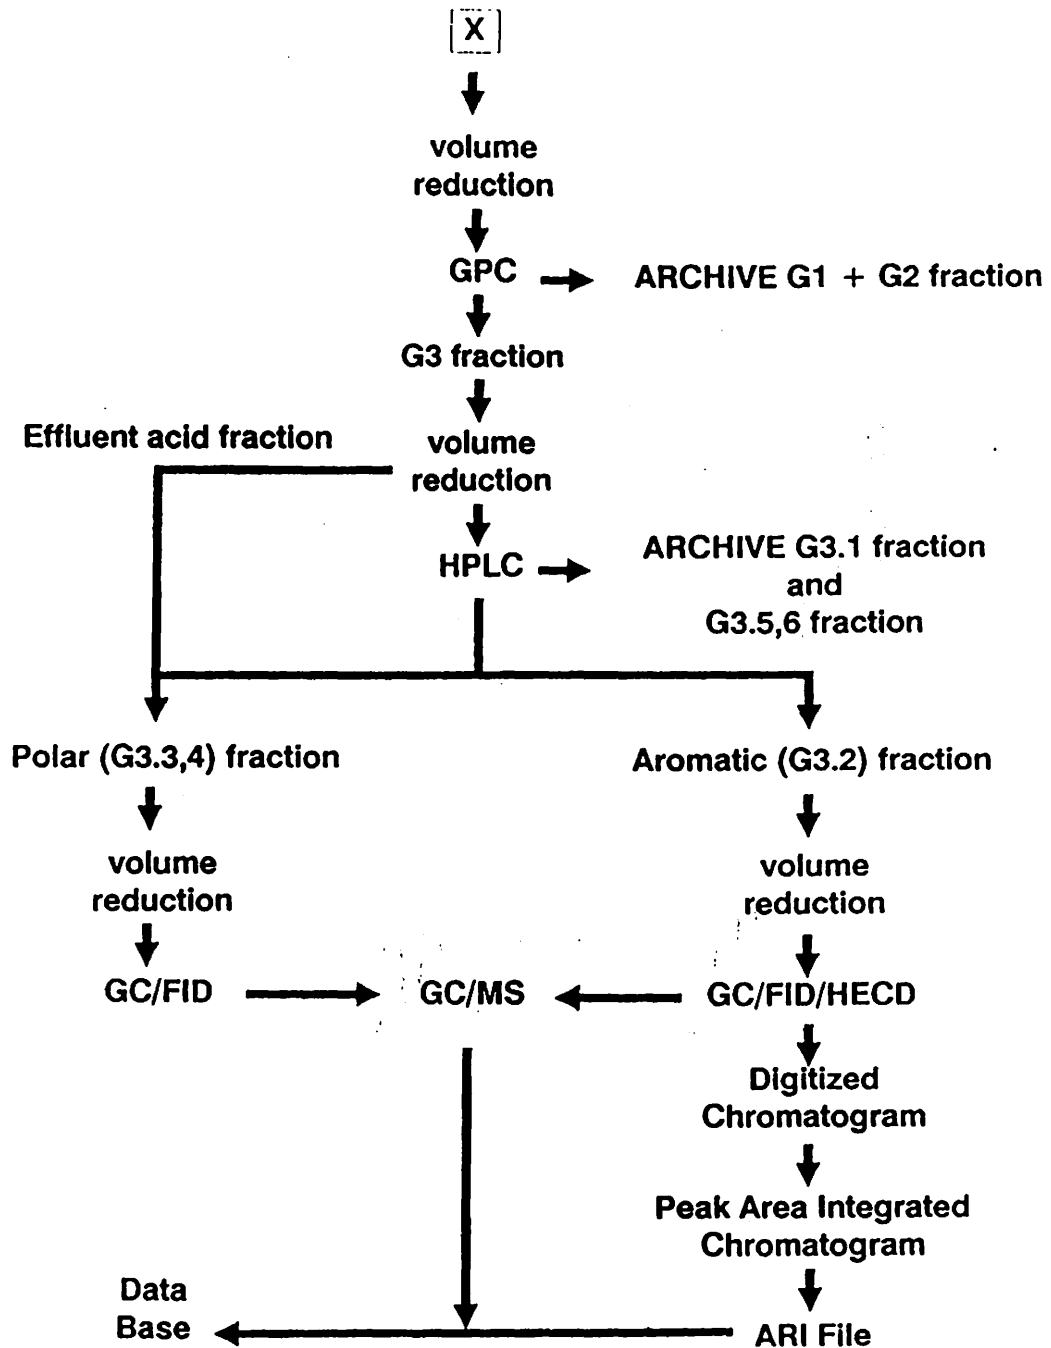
X

volume reduction

GPC

ARCHIVE G1 + G2 fraction

G3 fraction

Effluent acid fraction

volume reduction

HPLC

ARCHIVE G3.1 fraction and G3.5,6 fraction

Polar (G3.3,4) fraction

Aromatic (G3.2) fraction

volume reduction

volume reduction

GC/FID

GC/MS

GC/FID/HECD

Digitized Chromatogram

Peak Area Integrated Chromatogram

Data Base

ARI File